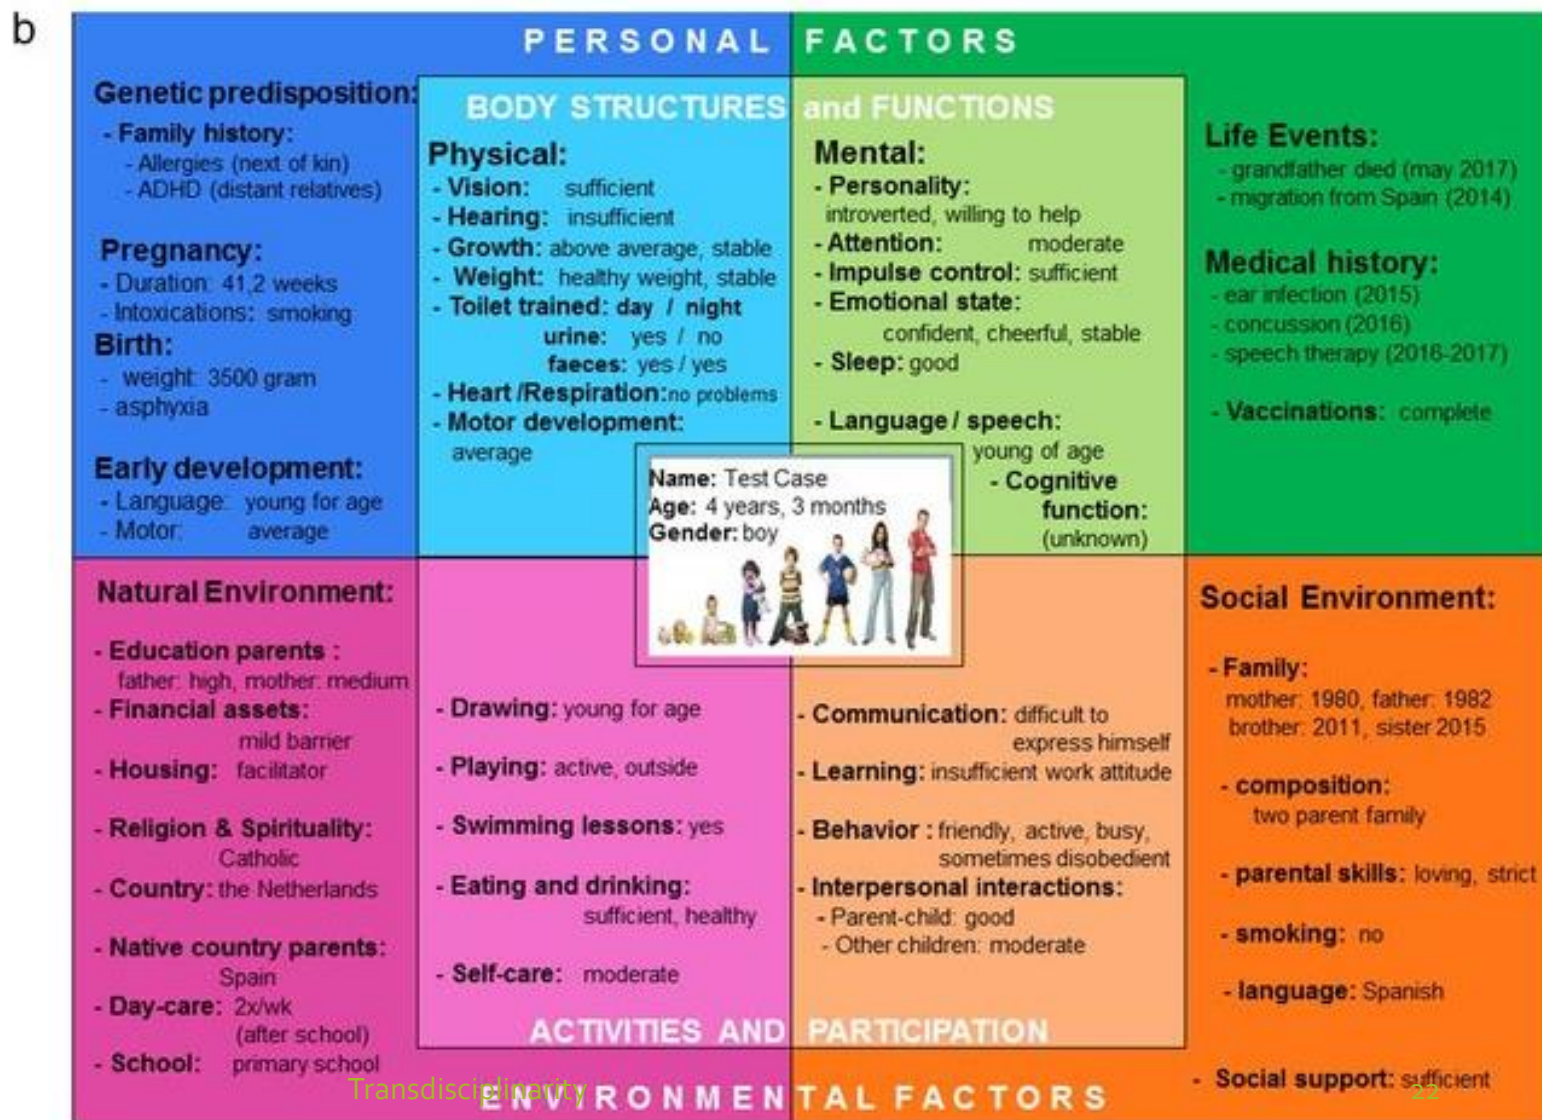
b

PERSONAL FACTORS

Genetic predisposition:
- Family history:
- Allergies (next of kin)
- ADHD (distant relatives)

Pregnancy:
- Duration: 41,2 weeks
- Intoxications: smoking

Birth:
- weight: 3500 gram
- asphyxia

Early development:
- Language: young for age
- Motor: average

BODY STRUCTURES and FUNCTIONS

Physical:
- Vision: sufficient
- Hearing: insufficient
- Growth: above average, stable
- Weight: healthy weight, stable
- Toilet trained: day / night
urine: yes / no
faeces: yes / yes
- Heart /Respiration: no problems
- Motor development:
average

Mental:
- Personality:
introverted, willing to help
- Attention: moderate
- Impulse control: sufficient
- Emotional state:
confident, cheerful, stable
- Sleep: good

- Language / speech:
young of age
- Cognitive function:
(unknown)

Life Events:
- grandfather died (may 2017)
- migration from Spain (2014)

Medical history:
- ear infection (2015)
- concussion (2016)
- speech therapy (2016-2017)

- Vaccinations: complete

Name: Test Case
Age: 4 years, 3 months
Gender: boy

Natural Environment:
- Education parents :
father: high, mother: medium
- Financial assets:
mild barrier
- Housing: facilitator

- Religion & Spirituality:
Catholic
- Country: the Netherlands

- Native country parents:
Spain
- Day-care: 2x/wk
(after school)
- School: primary school

- Drawing: young for age

- Playing: active, outside

- Swimming lessons: yes

- Eating and drinking:
sufficient, healthy

- Self-care: moderate

- Communication: difficult to express himself
- Learning: insufficient work attitude

- Behavior : friendly, active, busy, sometimes disobedient
- Interpersonal interactions:
- Parent-child: good
- Other children: moderate

ACTIVITIES AND PARTICIPATION

Social Environment:
- Family:
mother: 1980, father: 1982
brother: 2011, sister 2015

- composition:
two parent family

- parental skills: loving, strict

- smoking: no

- language: Spanish

- Social support: sufficient

Transdisciplinarity
ENVIRONMENTAL FACTORS
22